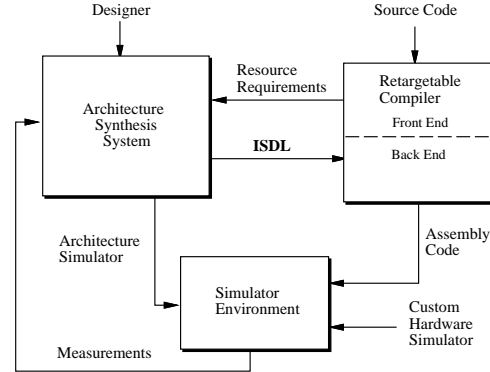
Designer

Source Code

Resource Requirements

Architecture Synthesis System

Retargetable Compiler

Front End

ISDL

Back End

Architecture Simulator

Assembly Code

Simulator Environment

Custom Hardware Simulator

Measurements